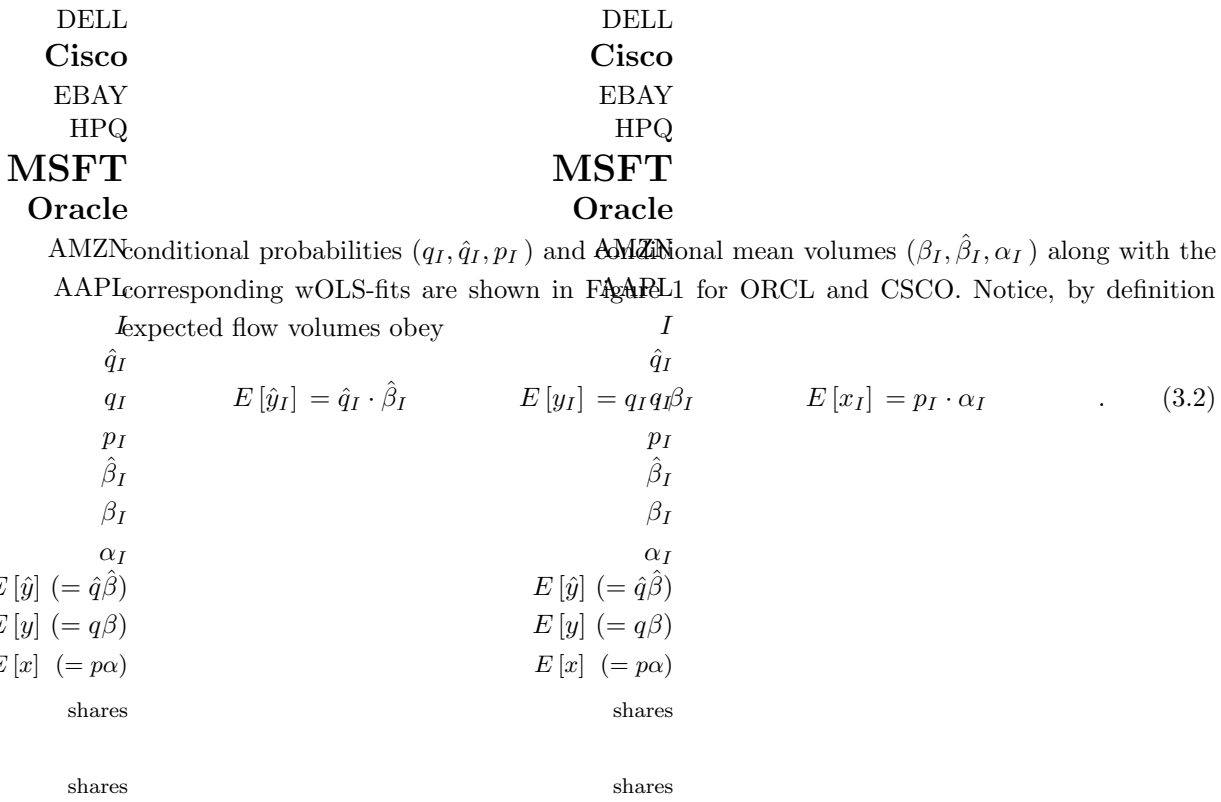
DELL
Cisco
EBAY
HPQ
MSFT
Oracle
AMZN
AAPL
$I$
$\hat{q}_I$
$q_I$
$p_I$
$\hat{\beta}_I$
$\beta_I$
$\alpha_I$
$E[\hat{y}]$ $(= \hat{q}\hat{\beta})$
$E[y]$ $(= q\beta)$
$E[x]$ $(= p\alpha)$
shares
shares

DELL
Cisco
EBAY
HPQ
MSFT
Oracle
AMZN
AAPL
$I$
$\hat{q}_I$
$q_I$
$p_I$
$\hat{\beta}_I$
$\beta_I$
$\alpha_I$
$E[\hat{y}]$ $(= \hat{q}\hat{\beta})$
$E[y]$ $(= q\beta)$
$E[x]$ $(= p\alpha)$
shares
shares

conditional probabilities $(q_I, \hat{q}_I, p_I)$ and conditional mean volumes $(\beta_I, \hat{\beta}_I, \alpha_I)$ along with the corresponding wOLS-fits are shown in Figure 1 for ORCL and CSCO. Notice, by definition expected flow volumes obey

$E[\hat{y}_I] = \hat{q}_I \cdot \hat{\beta}_I \qquad E[y_I] = q_I\beta_I \qquad E[x_I] = p_I \cdot \alpha_I \qquad .$ (3.2)